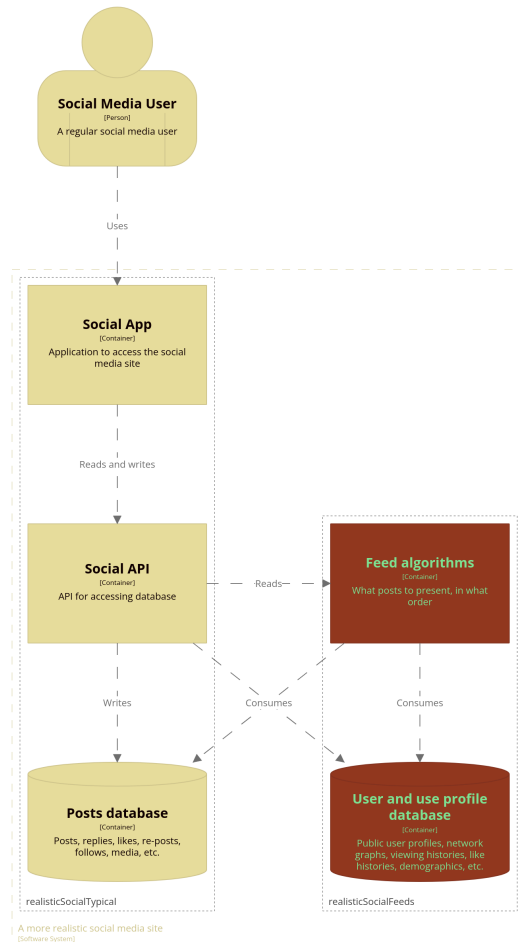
Social Media User
[Person]
A regular social media user

Uses

Social App
[Container]
Application to access the social media site

Reads and writes

Social API
[Container]
API for accessing database

Reads

Feed algorithms
[Container]
What posts to present, in what order

Writes

Consumes

Consumes

Posts database
[Container]
Posts, replies, likes, re-posts, follows, media, etc.

User and use profile database
[Container]
Public user profiles, network graphs, viewing histories, like histories, demographics, etc.

realisticSocialTypical

realisticSocialFeeds

A more realistic social media site
[Software System]